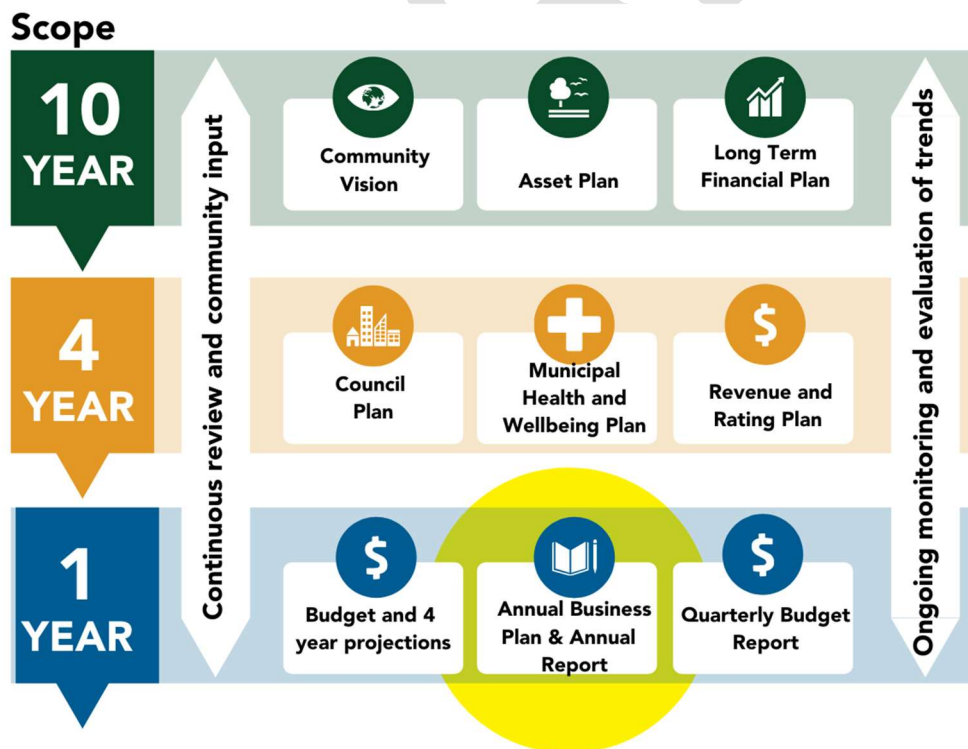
Scope

10 YEAR

Continuous review and community input

Community Vision

Asset Plan

Long Term Financial Plan

Ongoing monitoring and evaluation of trends

4 YEAR

Council Plan

Municipal Health and Wellbeing Plan

Revenue and Rating Plan

1 YEAR

Budget and 4 year projections

Annual Business Plan & Annual Report

Quarterly Budget Report